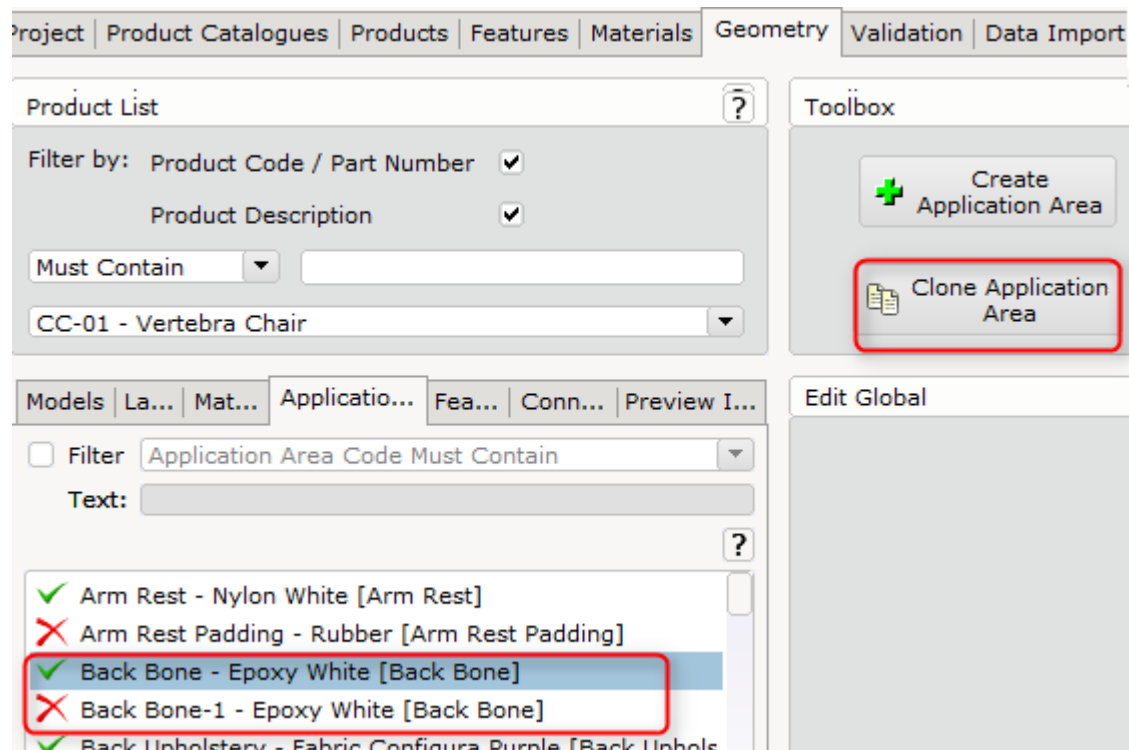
Project | Product Catalogues | Products | Features | Materials | Geometry | Validation | Data Import

Product List ?

Filter by: Product Code / Part Number ✔

Product Description ✔

Must Contain

CC-01 - Vertebra Chair

Toolbox

Create Application Area

Clone Application Area

Models | La... | Mat... | Applicatio... | Fea... | Conn... | Preview I...

Edit Global

Filter Application Area Code Must Contain

Text:

?

Arm Rest - Nylon White [Arm Rest]

Arm Rest Padding - Rubber [Arm Rest Padding]

Back Bone - Epoxy White [Back Bone]

Back Bone-1 - Epoxy White [Back Bone]

Back Upholstery - Fabric Configura Purple [Back Uphols